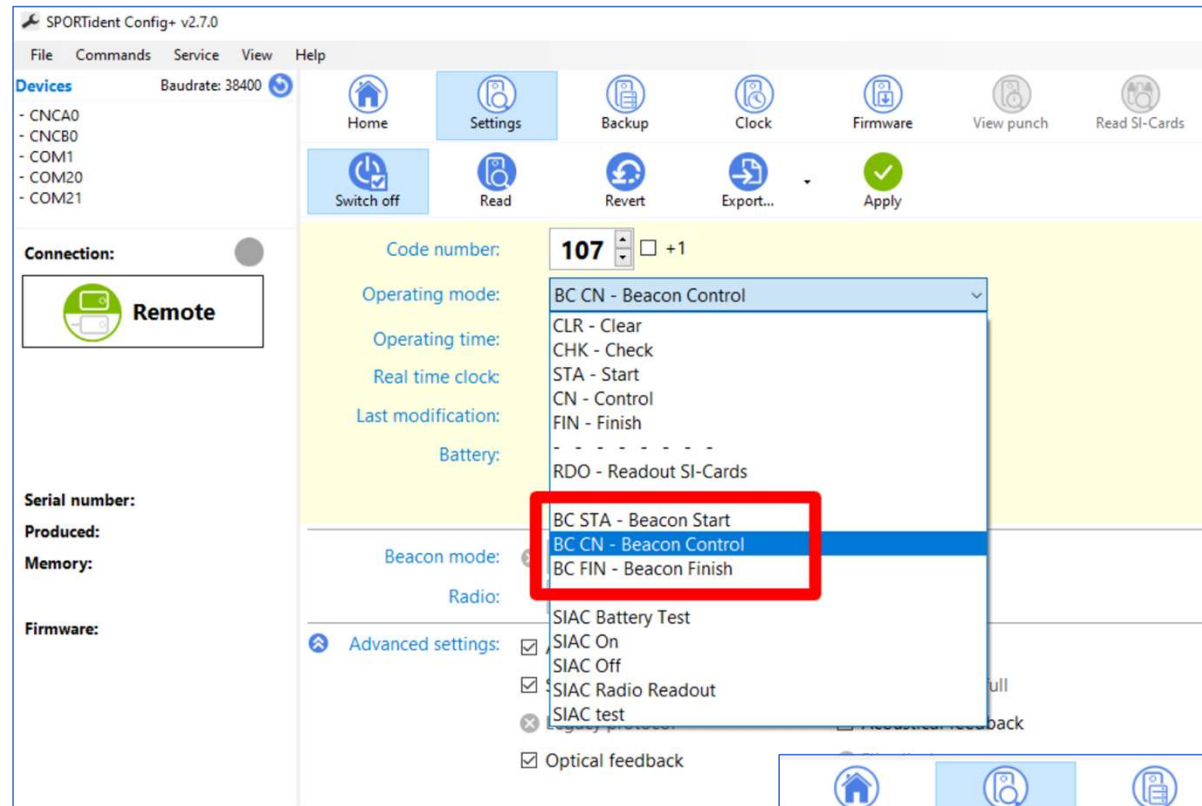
SPORTident Config+ v2.7.0

File Commands Service View Help

Devices Baudrate: 38400

- CNCA0
- CNCB0
- COM1
- COM20
- COM21

Home Settings Backup Clock Firmware View punch Read SI-Cards

Switch off Read Revert Export... Apply

Connection:

Remote

Serial number:
Produced:
Memory:

Firmware:

Code number: 107 ☐ +1

Operating mode: BC CN - Beacon Control

CLR - Clear
CHK - Check
STA - Start
CN - Control
FIN - Finish
- - - - - - - - -
RDO - Readout SI-Cards

BC STA - Beacon Start
BC CN - Beacon Control
BC FIN - Beacon Finish

SIAC Battery Test
SIAC On
SIAC Off
SIAC Radio Readout
SIAC test

Operating time:
Real time clock:
Last modification:
Battery:

Beacon mode:
Radio:

Advanced settings:

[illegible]ull
Legacy protocol
Acoustical feedback
Optical feedback